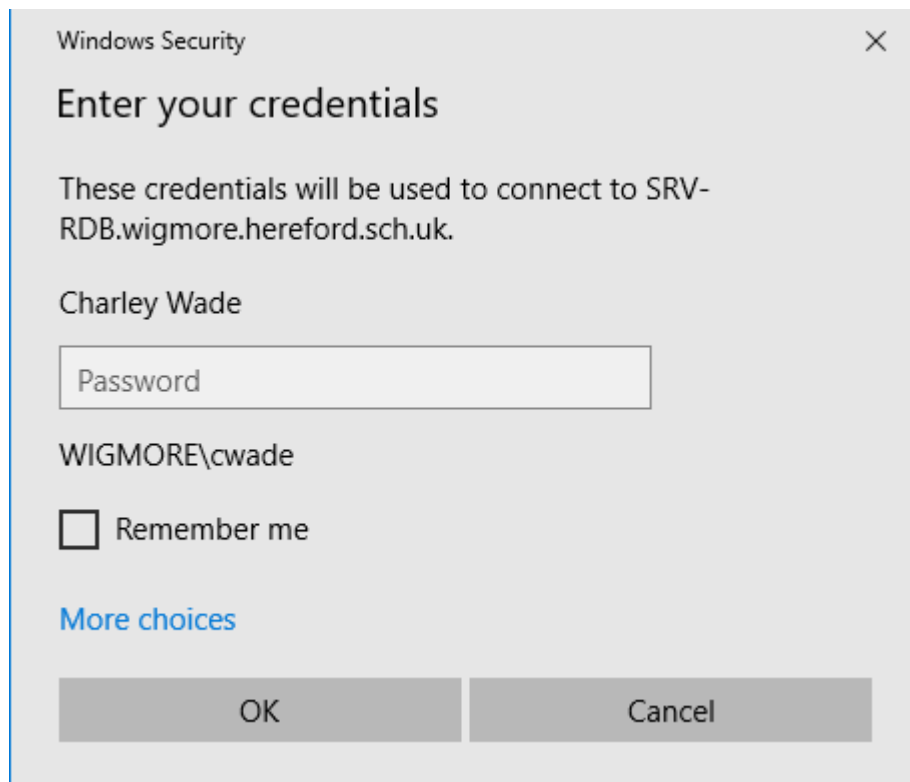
Windows Security

×

Enter your credentials

These credentials will be used to connect to SRV-RDB.wigmore.hereford.sch.uk.

Charley Wade

Password

WIGMORE\cwade

Remember me

More choices

OK

Cancel